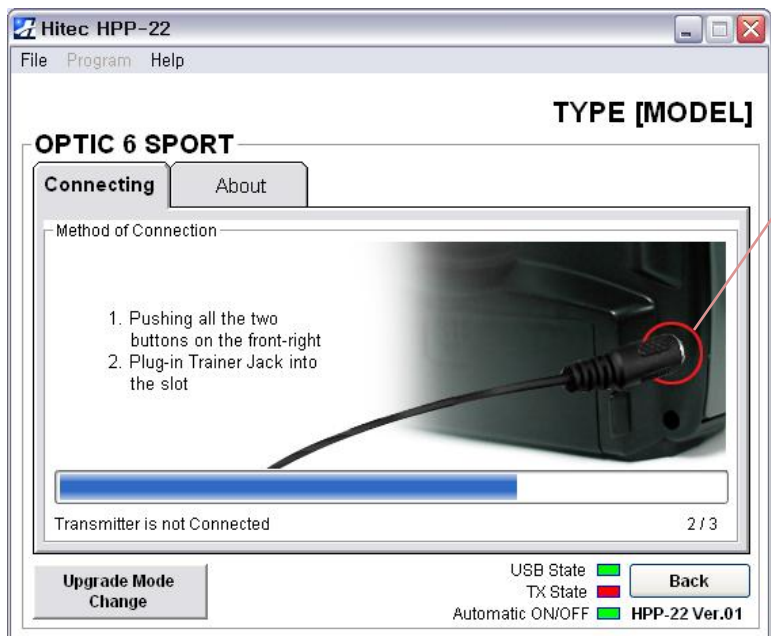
Hitec HPP-22

File Program Help

TYPE [MODEL]

OPTIC 6 SPORT

Connecting About

Method of Connection

1. Pushing all the two buttons on the front-right
2. Plug-in Trainer Jack into the slot

Transmitter is not Connected

2 / 3

Upgrade Mode Change

USB State

TX State

Automatic ON/OFF

Back

HPP-22 Ver.01